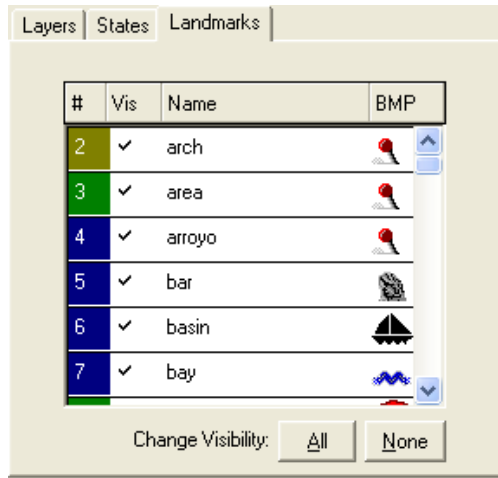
Layers | States | Landmarks

| # | Vis | Name | BMP |
|---|---|---|---|
| 2 | ✓ | arch | |
| 3 | ✓ | area | |
| 4 | ✓ | arroyo | |
| 5 | ✓ | bar | |
| 6 | ✓ | basin | |
| 7 | ✓ | bay | |

Change Visibility: All None